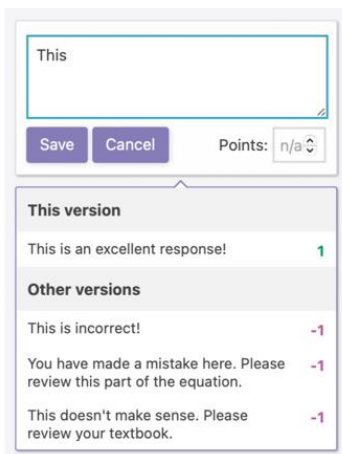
This

Save Cancel Points: n/a

This version

This is an excellent response! 1

Other versions

This is incorrect! -1

You have made a mistake here. Please review this part of the equation. -1

This doesn't make sense. Please review your textbook. -1